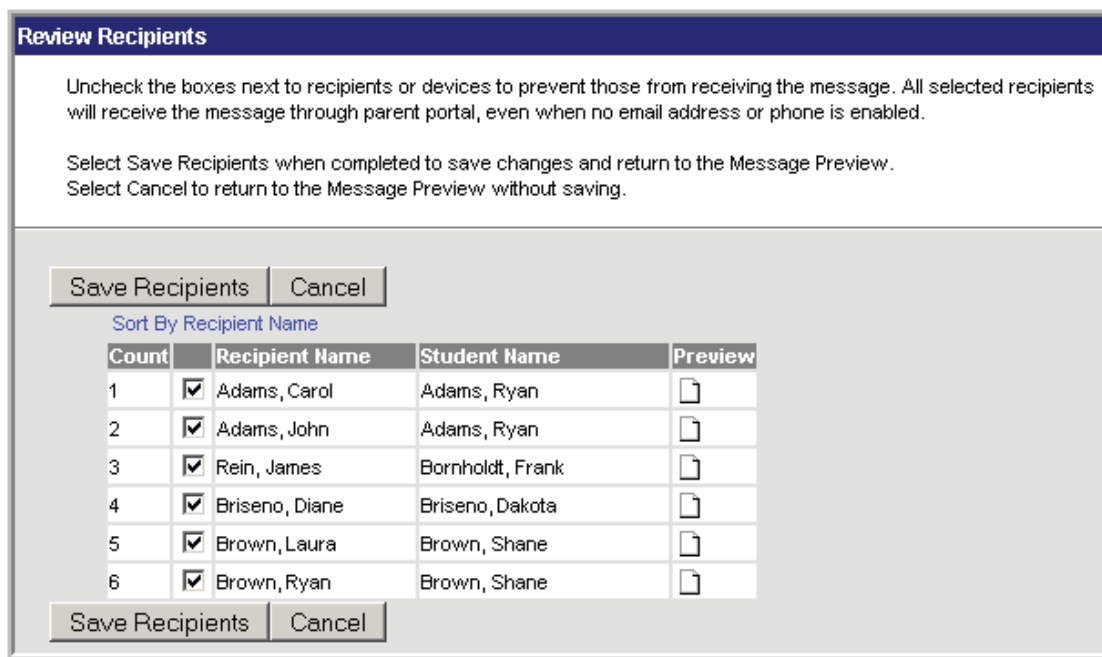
Review Recipients

Uncheck the boxes next to recipients or devices to prevent those from receiving the message. All selected recipients will receive the message through parent portal, even when no email address or phone is enabled.

Select Save Recipients when completed to save changes and return to the Message Preview.
Select Cancel to return to the Message Preview without saving.

Save Recipients | Cancel

Sort By Recipient Name

| Count | | Recipient Name | Student Name | Preview |
|---|---|---|---|---|
| 1 | ☑ | Adams, Carol | Adams, Ryan | |
| 2 | ☑ | Adams, John | Adams, Ryan | |
| 3 | ☑ | Rein, James | Bornholdt, Frank | |
| 4 | ☑ | Briseno, Diane | Briseno, Dakota | |
| 5 | ☑ | Brown, Laura | Brown, Shane | |
| 6 | ☑ | Brown, Ryan | Brown, Shane | |

Save Recipients | Cancel